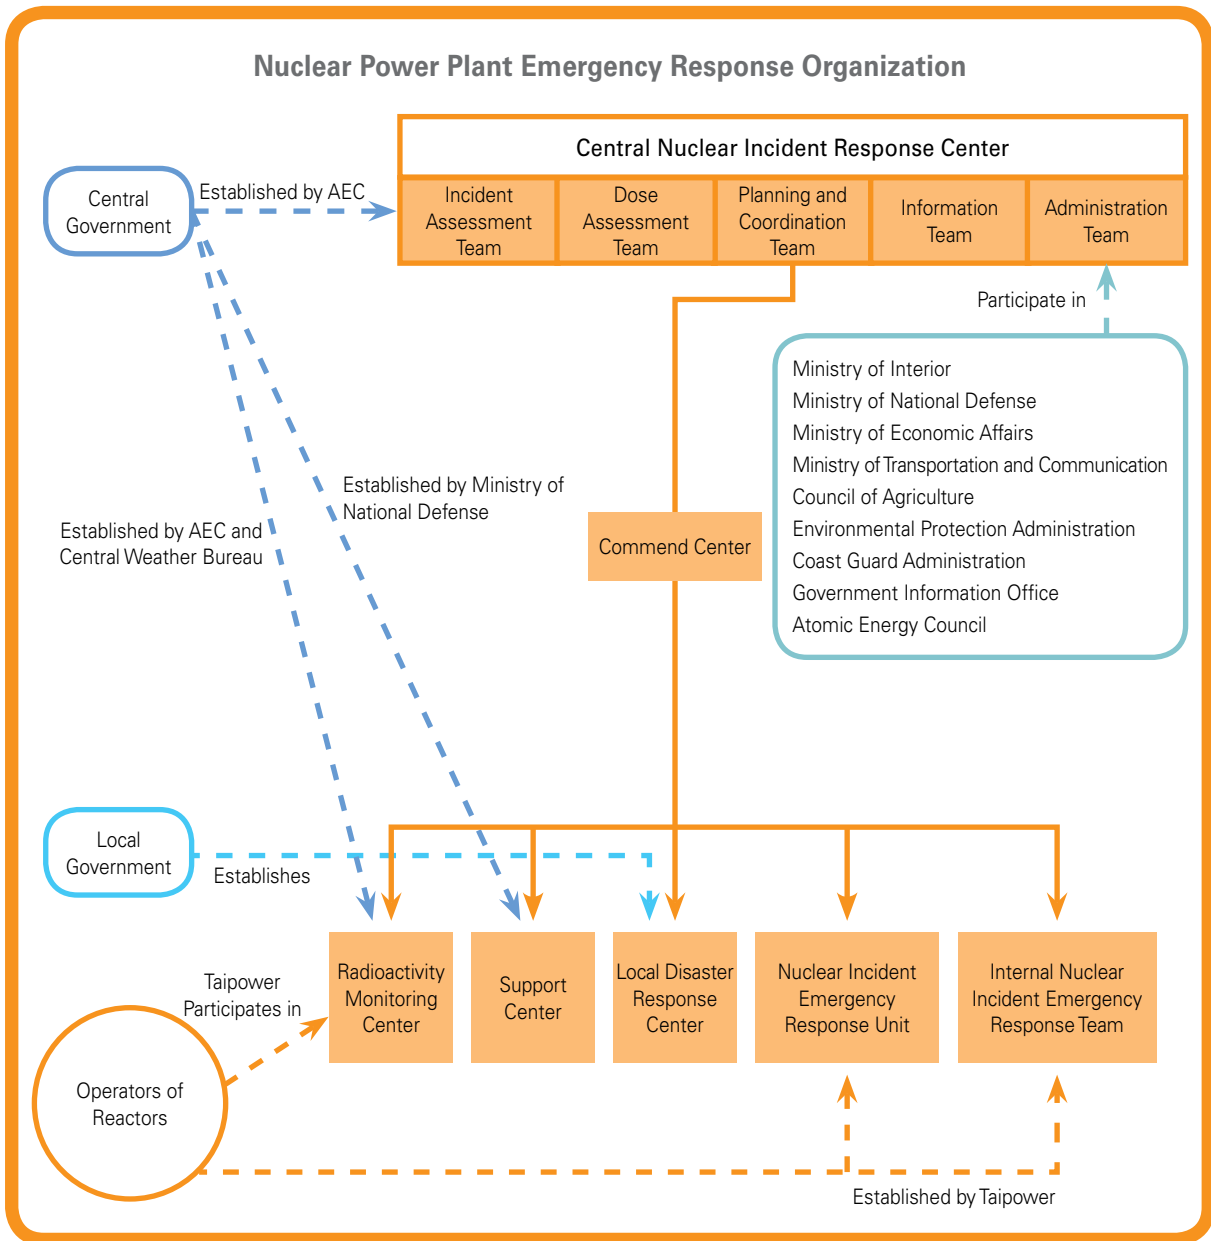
Nuclear Power Plant Emergency Response Organization

Central Government

Established by AEC

Central Nuclear Incident Response Center

| Incident Assessment Team | Dose Assessment Team | Planning and Coordination Team | Information Team | Administration Team |
|---|---|---|---|---|

Participate in

Ministry of Interior
Ministry of National Defense
Ministry of Economic Affairs
Ministry of Transportation and Communication
Council of Agriculture
Environmental Protection Administration
Coast Guard Administration
Government Information Office
Atomic Energy Council

Established by Ministry of National Defense

Established by AEC and Central Weather Bureau

Commend Center

Local Government

Establishes

Taipower Participates in

Radioactivity Monitoring Center

Support Center

Local Disaster Response Center

Nuclear Incident Emergency Response Unit

Internal Nuclear Incident Emergency Response Team

Operators of Reactors

Established by Taipower